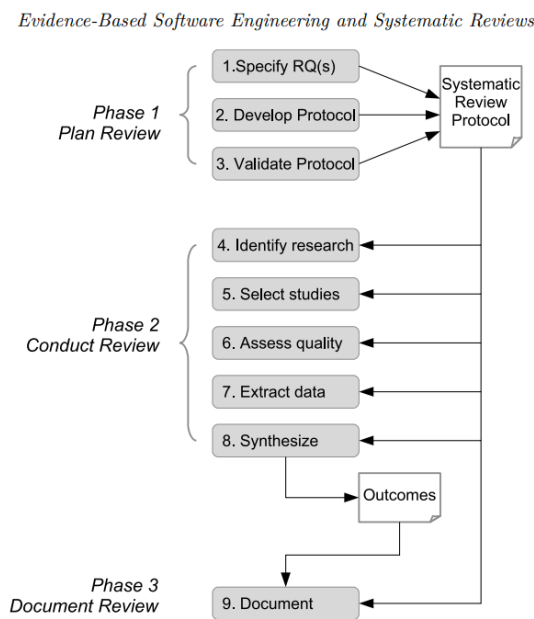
Evidence-Based Software Engineering and Systematic Reviews

Phase 1
Plan Review

1.Specify RQ(s)

2. Develop Protocol

3. Validate Protocol

Systematic Review Protocol

Phase 2
Conduct Review

4. Identify research

5. Select studies

6. Assess quality

7. Extract data

8. Synthesize

Outcomes

Phase 3
Document Review

9. Document